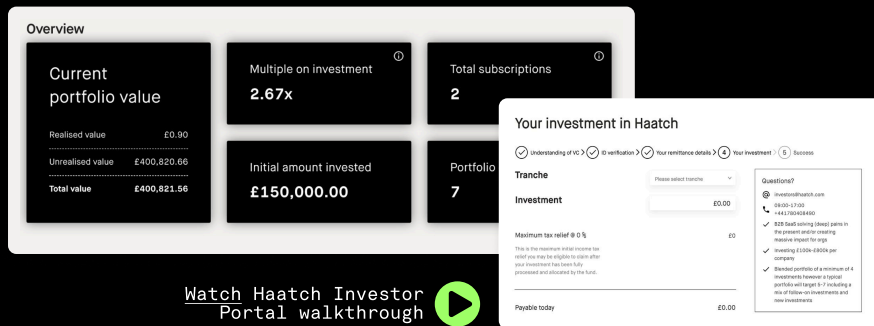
Overview

Current portfolio value

Realised value £0.90

Unrealised value £400,820.66

Total value £400,821.56

Multiple on investment

2.67x

Total subscriptions

2

Initial amount invested

£150,000.00

Portfolio

7

Your investment in Haatch

Understanding of VC > ID verification > Your remittance details > 4 Your investment > 5 Success

Tranche

Please select tranche

Investment

£0.00

Maximum tax relief @ 0 %

£0

This is the maximum initial income tax relief you may be eligible to claim after your investment has been fully processed and allocated by the fund.

Payable today

£0.00

Questions?

investors@haatch.com

09:00-17:00 +441780408490

B2B SaaS solving (deep) pains in the present and/or creating massive impact for orgs

Investing £100k-£800k per company

Blended portfolio of a minimum of 4 investments however a typical portfolio will target 5-7 including a mix of follow-on investments and new investments

Watch Haatch Investor Portal walkthrough